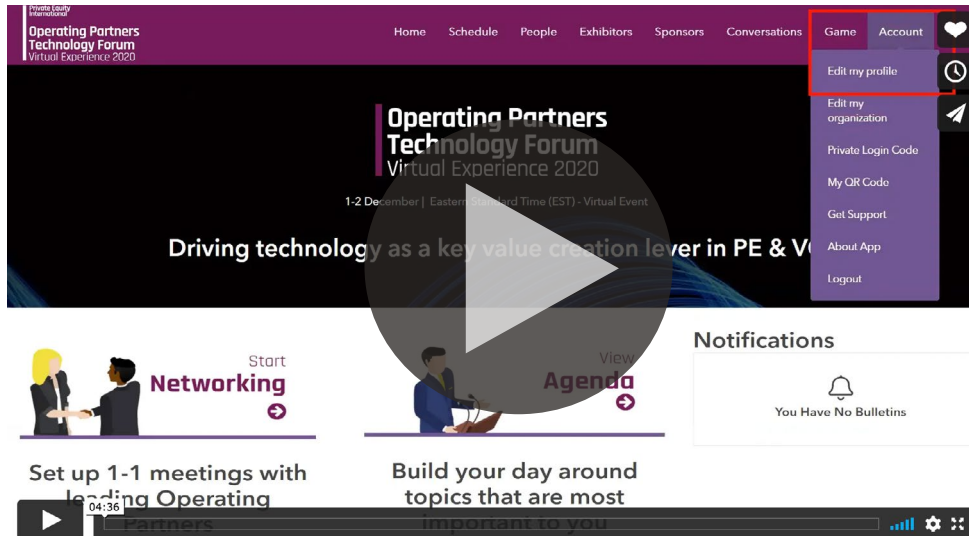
Private Equity International
Operating Partners Technology Forum
Virtual Experience 2020

Home Schedule People Exhibitors Sponsors Conversations Game Account

Edit my profile
Edit my organization
Private Login Code
My QR Code
Get Support
About App
Logout

Operating Partners Technology Forum
Virtual Experience 2020

1-2 December | Eastern Standard Time (EST) - Virtual Event

Driving technology as a key value creation lever in PE & V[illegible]

Start
Networking

View
Agenda

Notifications

You Have No Bulletins

Set up 1-1 meetings with leading Operating Partners

Build your day around topics that are most important to you

04:36